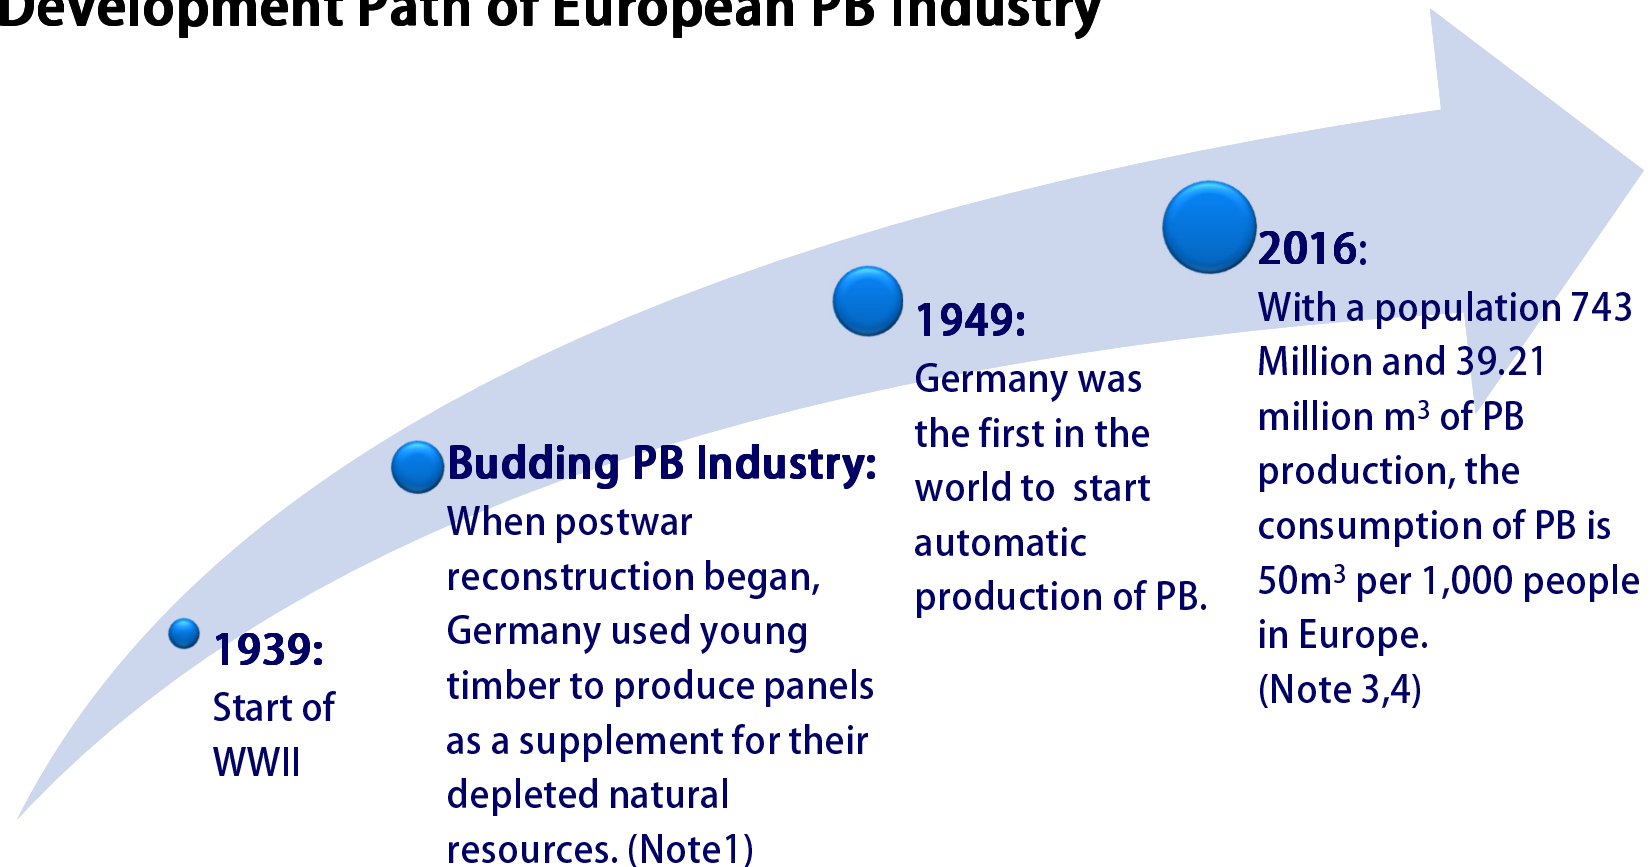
Development Path of European PB Industry

1939:
Start of WWII

Budding PB Industry:
When postwar reconstruction began, Germany used young timber to produce panels as a supplement for their depleted natural resources. (Note1)

1949:
Germany was the first in the world to start automatic production of PB.

2016:
With a population 743 Million and 39.21 million m$^3$ of PB production, the consumption of PB is 50m$^3$ per 1,000 people in Europe.
(Note 3,4)